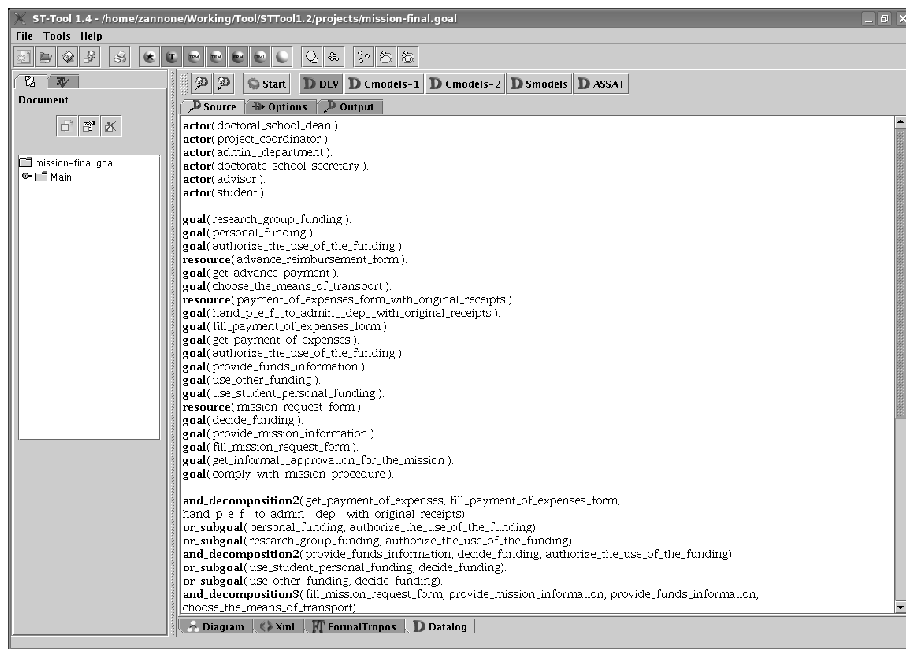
ST-Tool 1.4 - /home/zannone/Working/Tool/STTool1.2/projects/mission-final.goal

File Tools Help

Document

mission-final.goa
Main

Start DLV Cmodels-1 Cmodels-2 Smodels ASSAT

Source Options Output

actor(doctoral_school_dean).
actor(project_coordinator).
actor(admin_department).
actor(doctorate_school_secretary).
actor(advisor).
actor(student).

goal(research_group_funding).
goal(personal_funding).
goal(authorise_the_use_of_the_funding).
resource(advance_reimbursement_form).
goal(get_advance_payment).
goal(choose_the_means_of_transport).
resource(payment_of_expenses_form_with_original_receipts).
goal(hand_p_e_f_to_admin_dep_with_original_receipts).
goal(fill_payment_of_expenses_form).
goal(get_payment_of_expenses).
goal(authorise_the_use_of_the_funding).
goal(provide_funds_information).
goal(use_other_funding).
goal(use_student_personal_funding).
resource(mission_request_form).
goal(decide_funding).
goal(provide_mission_information).
goal(fill_mission_request_form).
goal(get_informal_approval_for_the_mission).
goal(comply_with_mission_procedure).

and_decomposition2(get_payment_of_expenses, fill_payment_of_expenses_form, hand_p_e_f_to_admin_dep_with_original_receipts).
or_subgoal(personal_funding, authorize_the_use_of_the_funding).
or_subgoal(research_group_funding, authorize_the_use_of_the_funding).
and_decomposition2(provide_funds_information, decide_funding, authorise_the_use_of_the_funding).
or_subgoal(use_student_personal_funding, decide_funding).
or_subgoal(use_other_funding, decide_funding).
and_decomposition3(fill_mission_request_form, provide_mission_information, provide_funds_information, choose_the_means_of_transport).

Diagram Xml FormalTropos Datalog